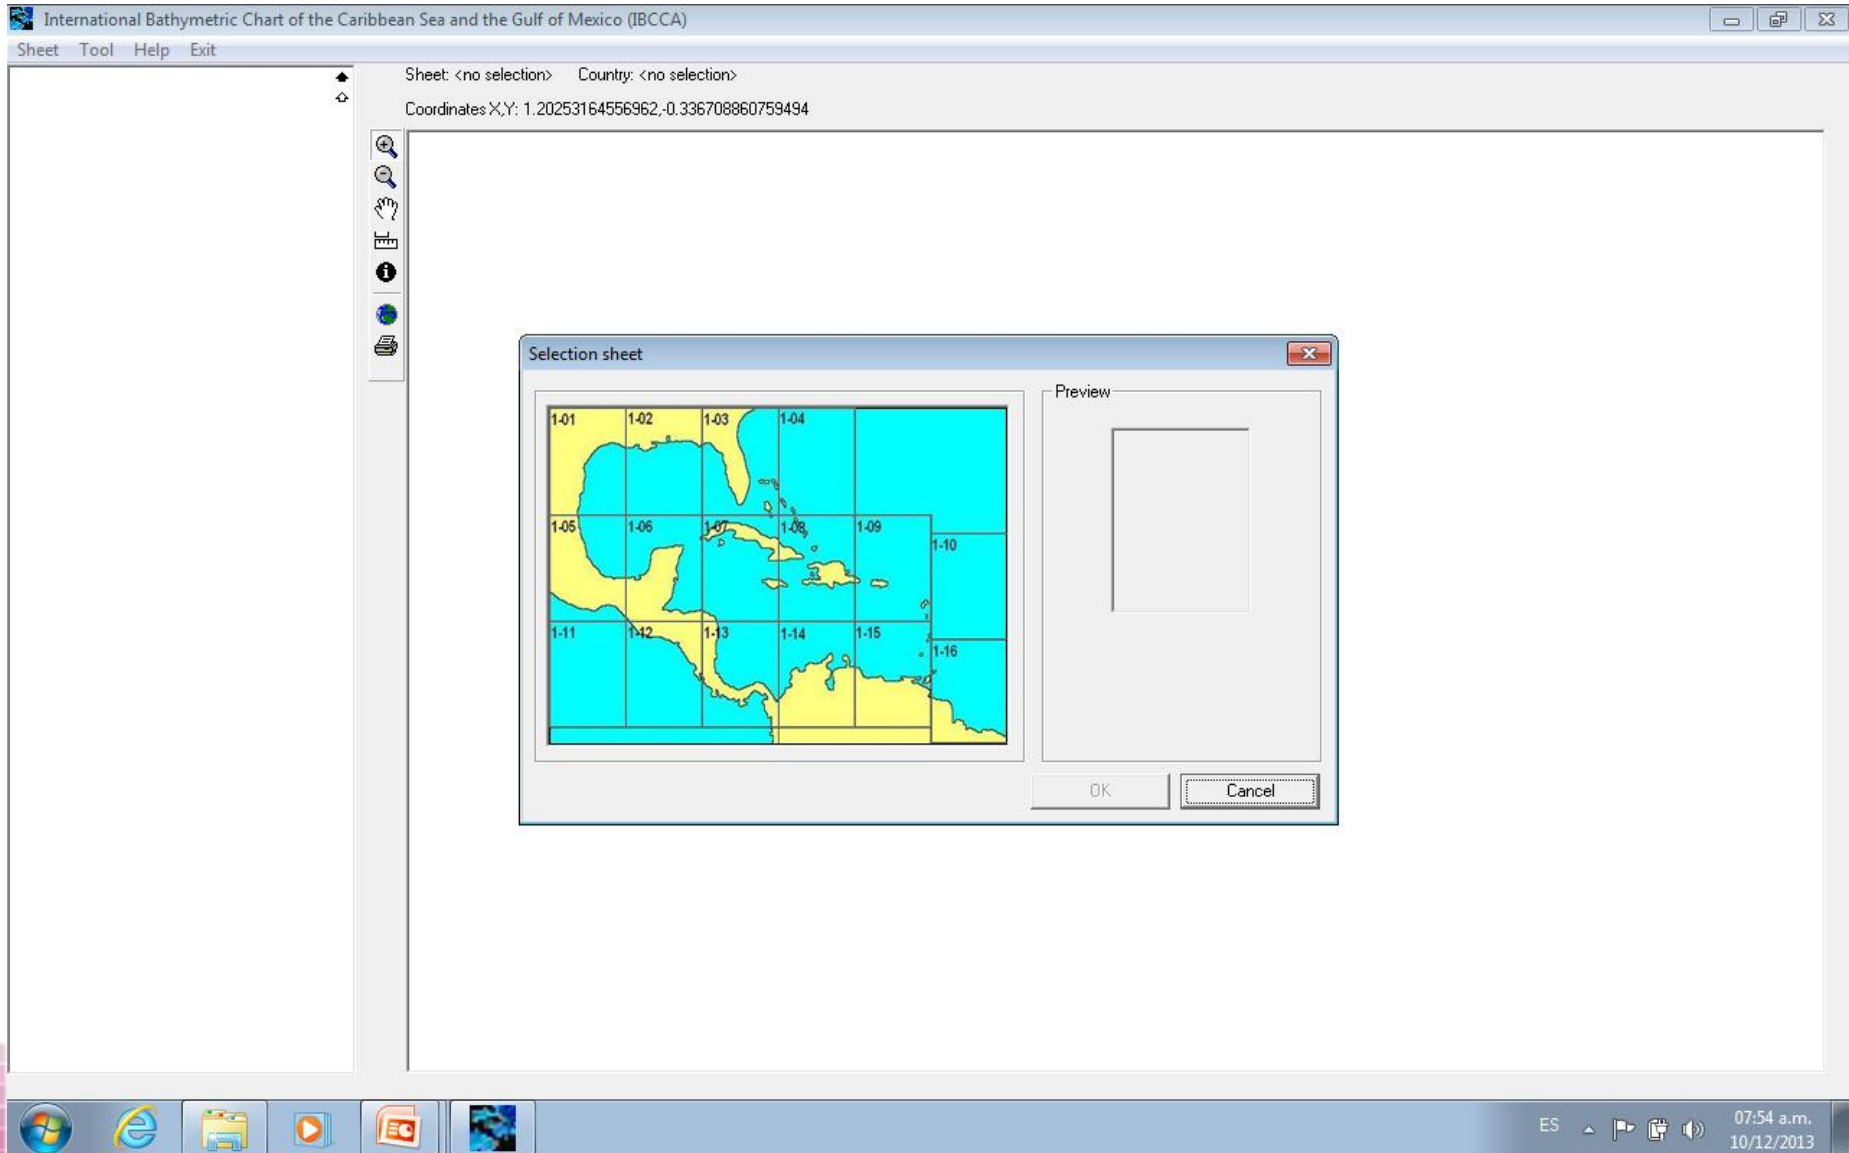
International Bathymetric Chart of the Caribbean Sea and the Gulf of Mexico (IBCCA)

Sheet Tool Help Exit

Sheet: <no selection> Country: <no selection>

Coordinates X,Y: 1.20253164556962,-0.336708860759494

Selection sheet

1-01 1-02 1-03 1-04
1-05 1-06 1-07 1-08 1-09 1-10
1-11 1-12 1-13 1-14 1-15 1-16

Preview

OK Cancel

ES 07:54 a.m. 10/12/2013